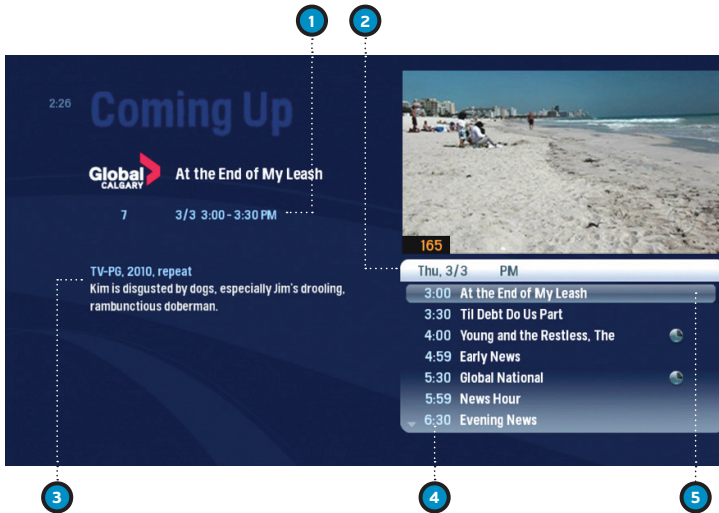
1
2
2:26
Coming Up
Global CALGARY
At the End of My Leash
7
3/3 3:00 - 3:30 PM
165
Thu, 3/3
PM
TV-PG, 2010, repeat
Kim is disgusted by dogs, especially Jim's drooling, rambunctious doberman.
3:00 At the End of My Leash
3:30 Til Debt Do Us Part
4:00 Young and the Restless, The
4:59 Early News
5:30 Global National
5:59 News Hour
6:30 Evening News
3
4
5